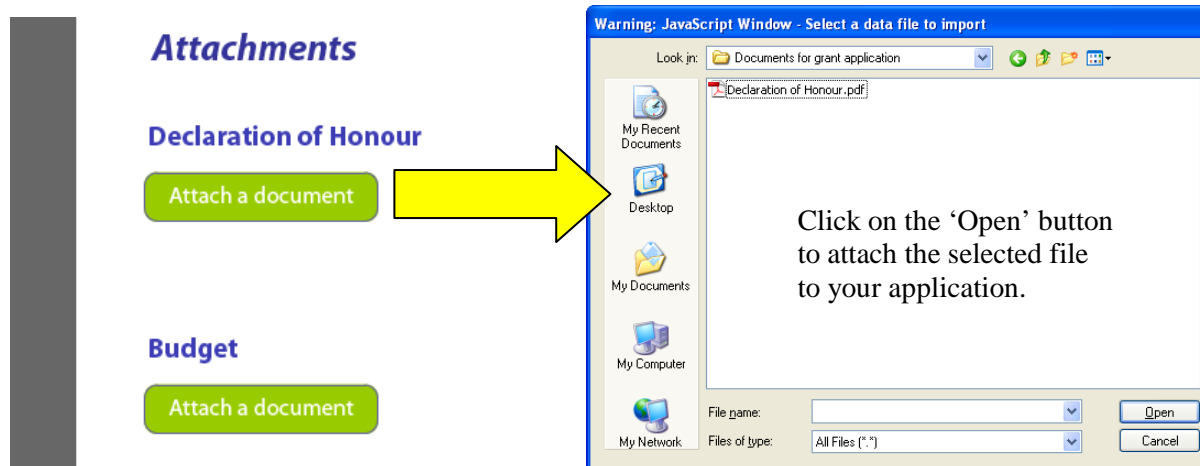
Attachments

Declaration of Honour

Attach a document

Budget

Attach a document

Warning: JavaScript Window - Select a data file to import

Look in: Documents for grant application

Declaration of Honour.pdf

My Recent Documents

Desktop

My Documents

My Computer

My Network

Click on the 'Open' button to attach the selected file to your application.

File name:

Files of type: All Files (*.*)

Open

Cancel